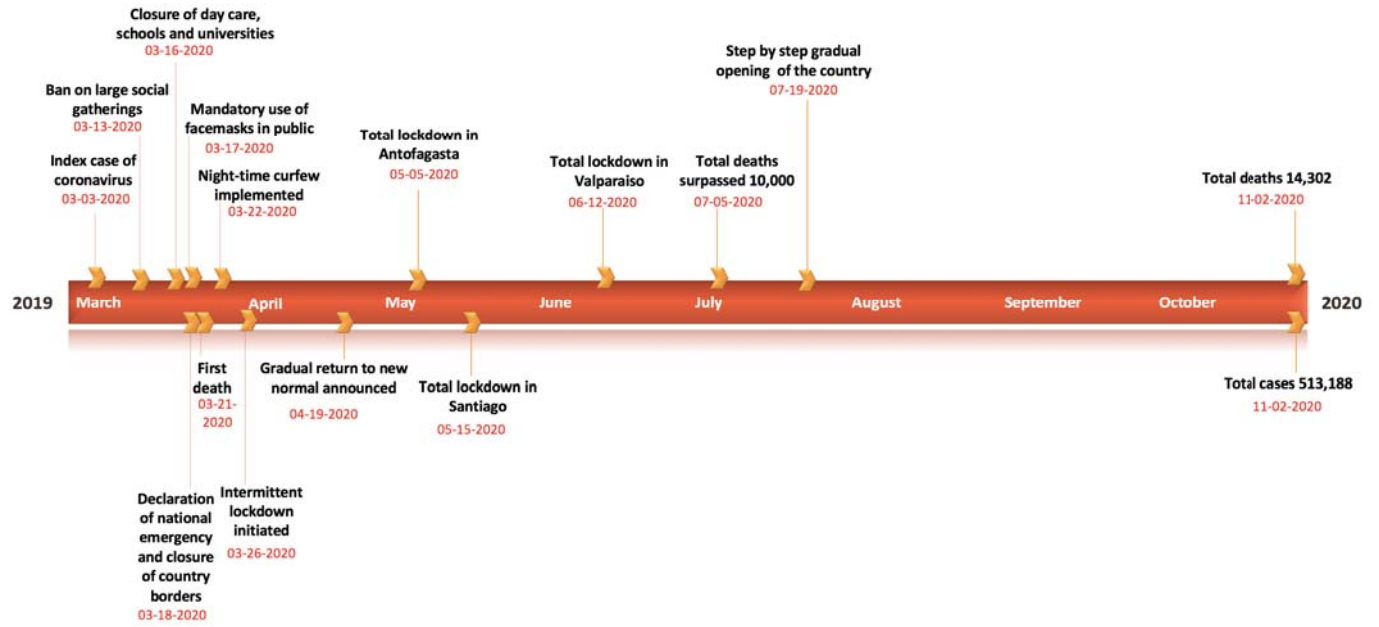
Closure of day care, schools and universities
03-16-2020

Ban on large social gatherings
03-13-2020

Mandatory use of facemasks in public
03-17-2020

Index case of coronavirus
03-03-2020

Night-time curfew implemented
03-22-2020

Total lockdown in Antofagasta
05-05-2020

Total lockdown in Valparaiso
06-12-2020

Total deaths surpassed 10,000
07-05-2020

Step by step gradual opening of the country
07-19-2020

Total deaths 14,302
11-02-2020

2019 March April May June July August September October 2020

First death
03-21-2020

Gradual return to new normal announced
04-19-2020

Total lockdown in Santiago
05-15-2020

Total cases 513,188
11-02-2020

Declaration of national emergency and closure of country borders
03-18-2020

Intermittent lockdown initiated
03-26-2020